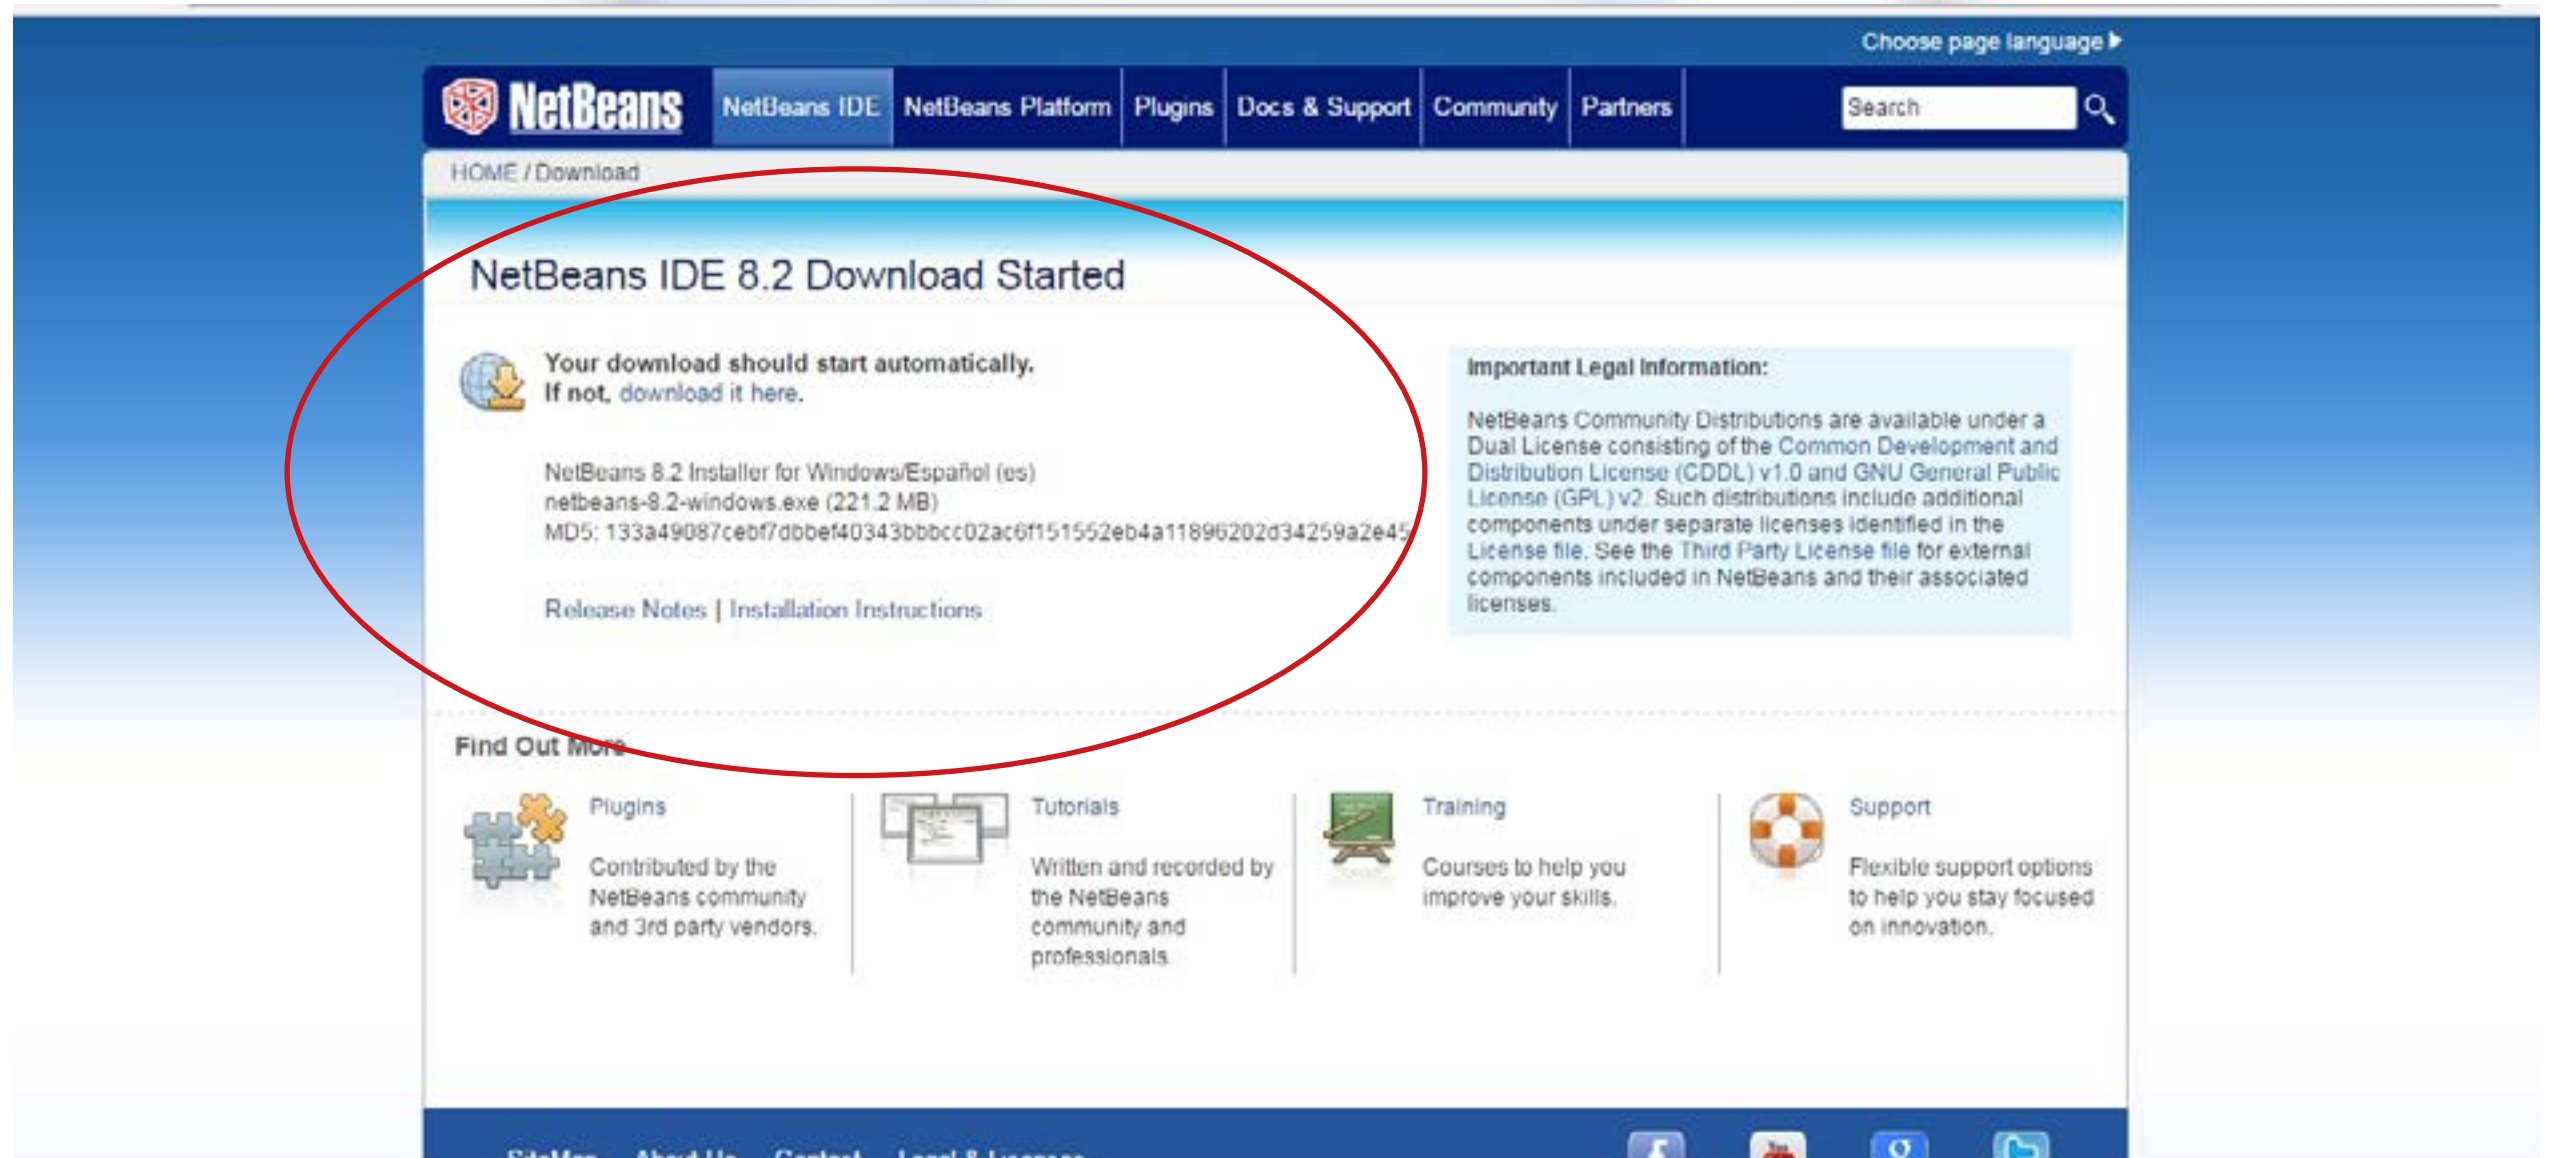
Choose page language ▶

NetBeans NetBeans IDE NetBeans Platform Plugins Docs & Support Community Partners Search

HOME / Download

NetBeans IDE 8.2 Download Started

Your download should start automatically.
If not, download it here.

NetBeans 8.2 Installer for Windows/Español (es)
netbeans-8.2-windows.exe (221.2 MB)
MD5: 133a49087cebf7dbbef40343bbbcc02ac6f151552eb4a11896202d34259a2e45

Release Notes | Installation Instructions

Important Legal Information:

NetBeans Community Distributions are available under a Dual License consisting of the Common Development and Distribution License (CDDL) v1.0 and GNU General Public License (GPL) v2. Such distributions include additional components under separate licenses identified in the License file. See the Third Party License file for external components included in NetBeans and their associated licenses.

Find Out More

Plugins

Contributed by the NetBeans community and 3rd party vendors.

Tutorials

Written and recorded by the NetBeans community and professionals.

Training

Courses to help you improve your skills.

Support

Flexible support options to help you stay focused on innovation.

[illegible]